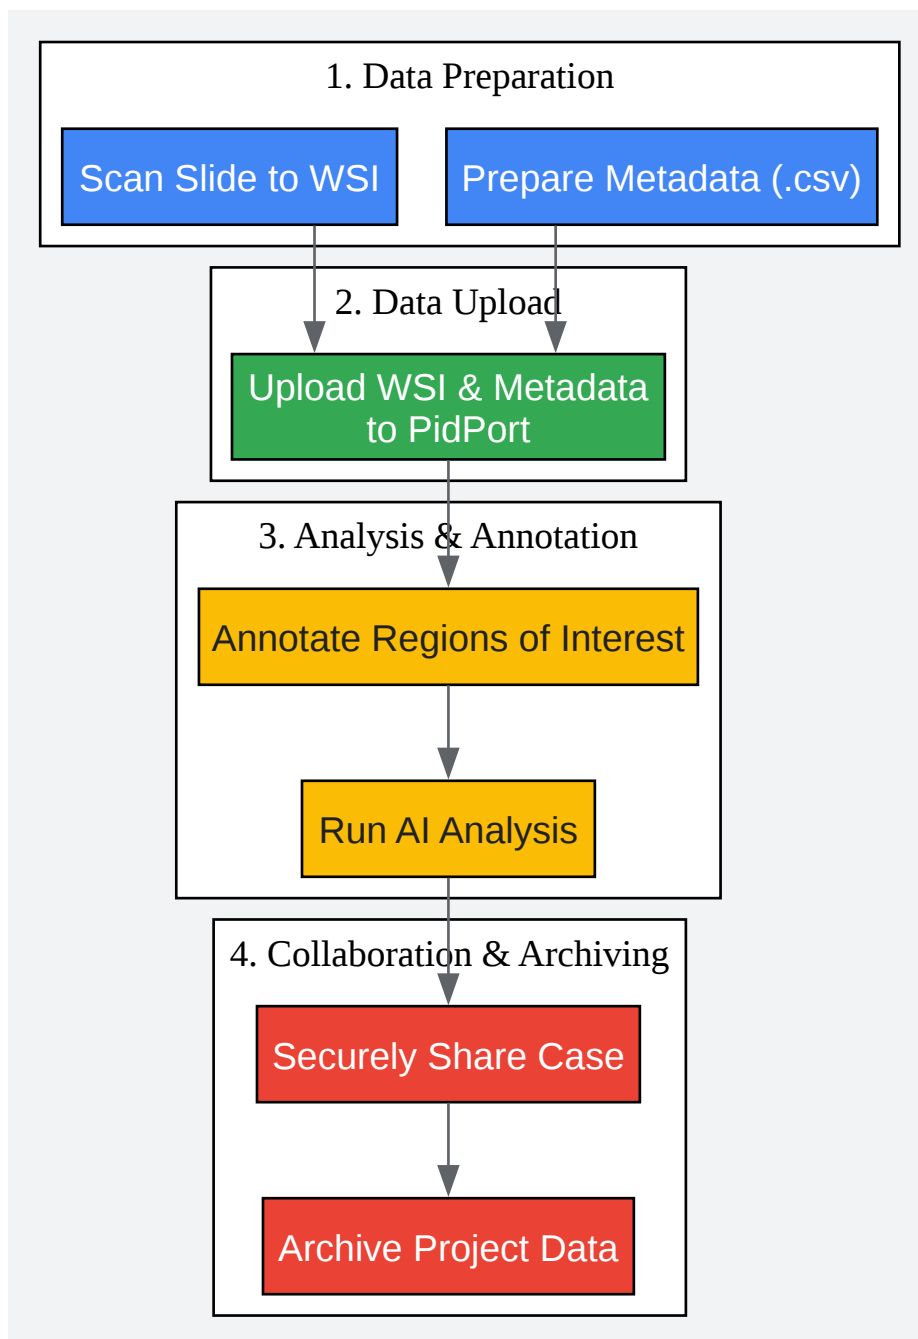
1. Data Preparation

Scan Slide to WSI

Prepare Metadata (.csv)

2. Data Upload

Upload WSI & Metadata to PidPort

3. Analysis & Annotation

Annotate Regions of Interest

Run AI Analysis

4. Collaboration & Archiving

Securely Share Case

Archive Project Data